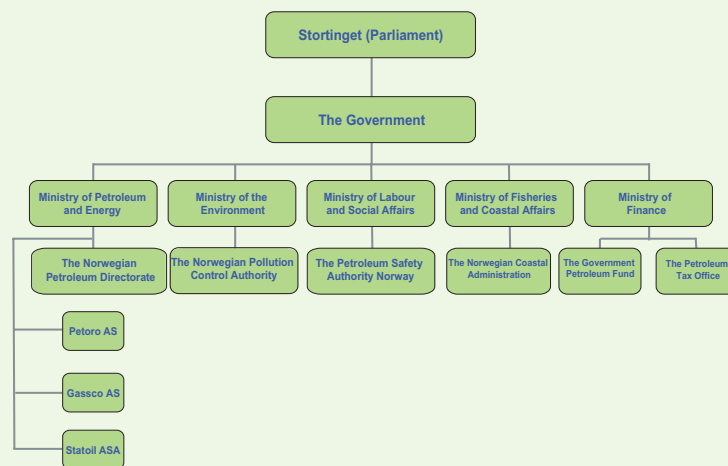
Stortinget (Parliament)

The Government

Ministry of Petroleum and Energy

Ministry of the Environment

Ministry of Labour and Social Affairs

Ministry of Fisheries and Coastal Affairs

Ministry of Finance

The Norwegian Petroleum Directorate

The Norwegian Pollution Control Authority

The Petroleum Safety Authority Norway

The Norwegian Coastal Administration

The Government Petroleum Fund

The Petroleum Tax Office

Petoro AS

Gassco AS

Statoil ASA